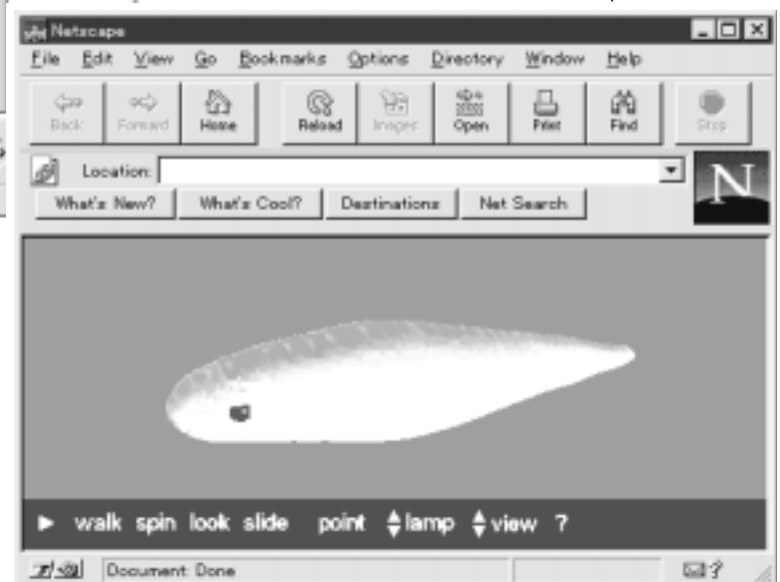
Netscape

File Edit View Go Bookmarks Options Directory Window Help

Back Forward Home Reload Images Open Print Find Stop

Location:

What's New? What's Cool? Destinations Net Search

N

walk spin look slide point lamp view ?

Document: Done